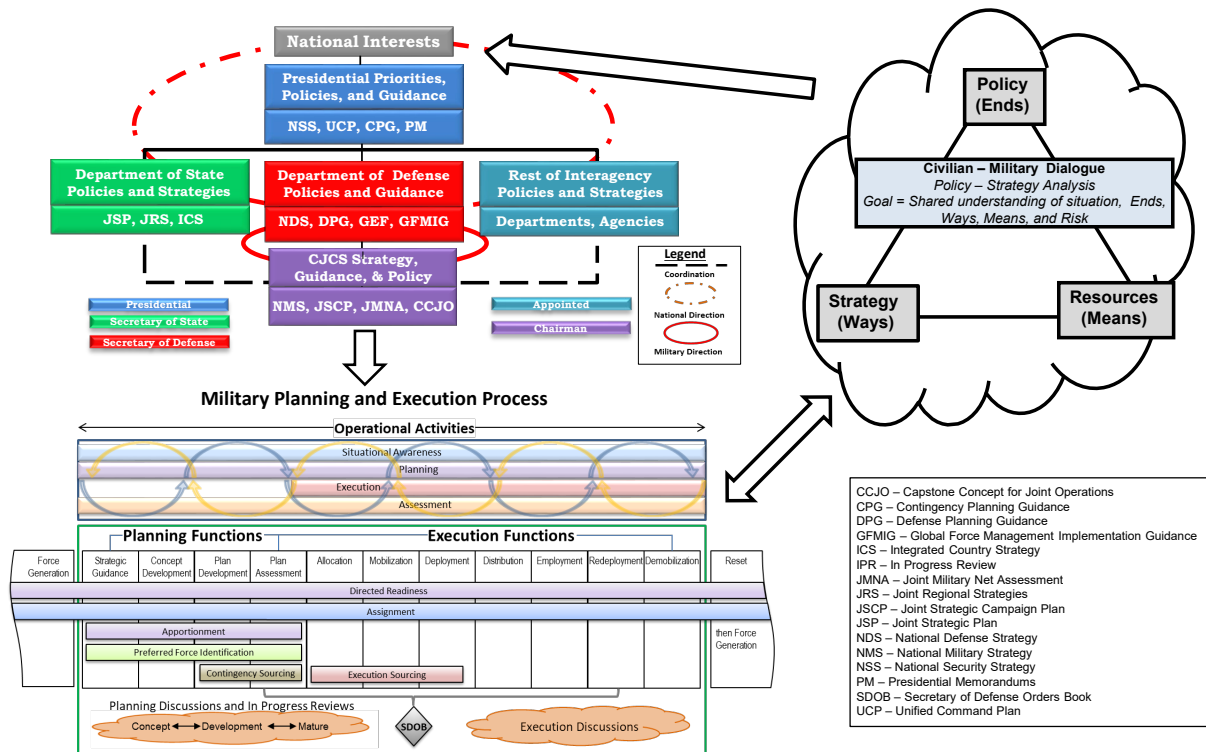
National Interests

Presidential Priorities, Policies, and Guidance

NSS, UCP, CPG, PM

Department of State Policies and Strategies

JSP, JRS, ICS

Department of Defense Policies and Guidance

NDS, DPG, GEF, GFMIG

Rest of Interagency Policies and Strategies

Departments, Agencies

CJCS Strategy, Guidance, & Policy

NMS, JSCP, JMNA, CCJO

Presidential
Secretary of State
Secretary of Defense

Appointed
Chairman

Legend
Coordination
National Direction
Military Direction

Policy (Ends)

Civilian – Military Dialogue
Policy – Strategy Analysis
Goal = Shared understanding of situation, Ends, Ways, Means, and Risk

Strategy (Ways)

Resources (Means)

Military Planning and Execution Process

Operational Activities

Situational Awareness
Planning
Execution
Assessment

Planning Functions
Execution Functions

| Force Generation | Strategic Guidance | Concept Development | Plan Development | Plan Assessment | Allocation | Mobilization | Deployment | Distribution | Employment | Redeployment | Demobilization | Reset |
|---|---|---|---|---|---|---|---|---|---|---|---|---|

Directed Readiness
Assignment
Apportionment
Preferred Force Identification
Contingency Sourcing
Execution Sourcing
then Force Generation

Planning Discussions and In Progress Reviews
Concept ⟷ Development ⟷ Mature
SDOB
Execution Discussions

CCJO – Capstone Concept for Joint Operations
CPG – Contingency Planning Guidance
DPG – Defense Planning Guidance
GFMIG – Global Force Management Implementation Guidance
ICS – Integrated Country Strategy
IPR – In Progress Review
JMNA – Joint Military Net Assessment
JRS – Joint Regional Strategies
JSCP – Joint Strategic Campaign Plan
JSP – Joint Strategic Plan
NDS – National Defense Strategy
NMS – National Military Strategy
NSS – National Security Strategy
PM – Presidential Memorandums
SDOB – Secretary of Defense Orders Book
UCP – Unified Command Plan